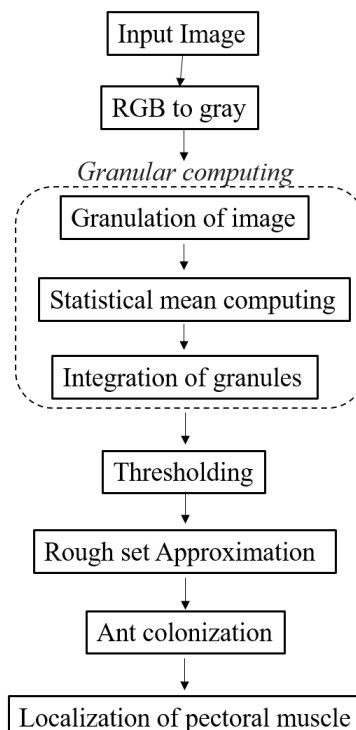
Input Image

RGB to gray

Granular computing

Granulation of image

Statistical mean computing

Integration of granules

Thresholding

Rough set Approximation

Ant colonization

Localization of pectoral muscle